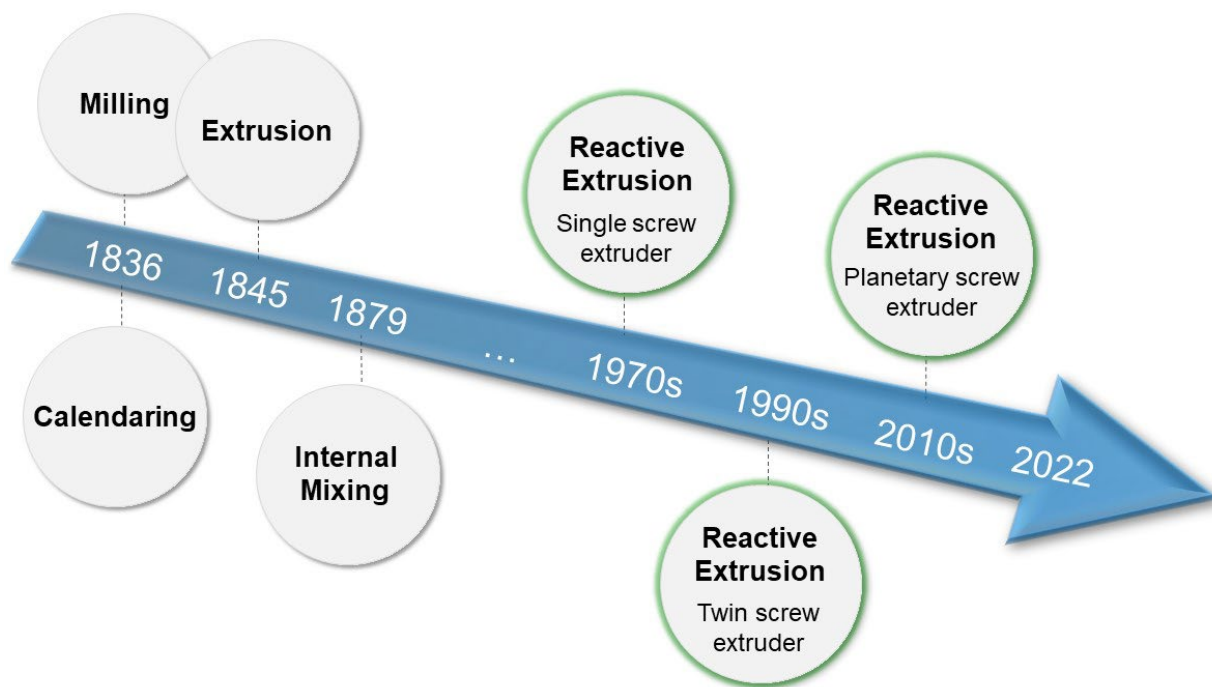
Milling

Extrusion

1836

Calendaring

1845

1879

Internal Mixing

...

Reactive Extrusion
Single screw extruder

1970s

1990s

Reactive Extrusion
Twin screw extruder

Reactive Extrusion
Planetary screw extruder

2010s

2022